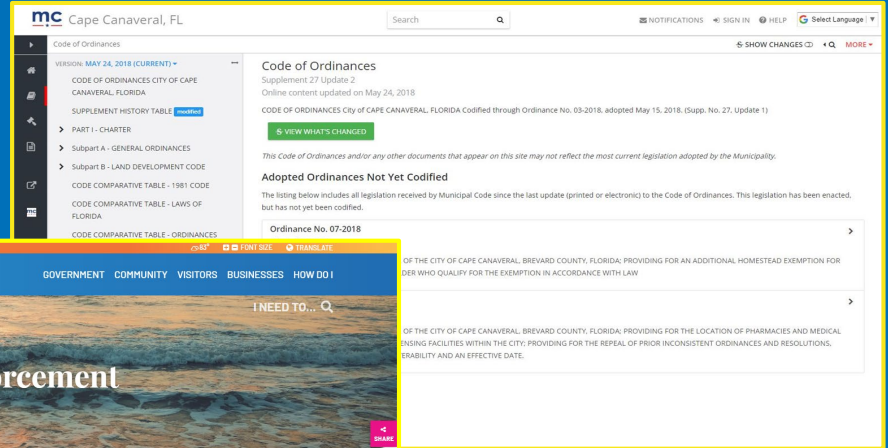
mc Cape Canaveral, FL

Search

NOTIFICATIONS SIGN IN HELP Select Language

Code of Ordinances

SHOW CHANGES MORE

VERSION: MAY 24, 2018 (CURRENT)

CODE OF ORDINANCES CITY OF CAPE CANAVERAL, FLORIDA

SUPPLEMENT HISTORY TABLE modified

PART I - CHARTER

Subpart A - GENERAL ORDINANCES

Subpart B - LAND DEVELOPMENT CODE

CODE COMPARATIVE TABLE - 1981 CODE

CODE COMPARATIVE TABLE - LAWS OF FLORIDA

CODE COMPARATIVE TABLE - ORDINANCES

Code of Ordinances

Supplement 27 Update 2

Online content updated on May 24, 2018

CODE OF ORDINANCES City of CAPE CANAVERAL, FLORIDA Codified through Ordinance No. 03-2018, adopted May 15, 2018. (Supp. No. 27, Update 1)

VIEW WHAT'S CHANGED

This Code of Ordinances and/or any other documents that appear on this site may not reflect the most current legislation adopted by the Municipality.

Adopted Ordinances Not Yet Codified

The listing below includes all legislation received by Municipal Code since the last update (printed or electronic) to the Code of Ordinances. This legislation has been enacted, but has not yet been codified.

Ordinance No. 07-2018

OF THE CITY OF CAPE CANAVERAL, BREVARD COUNTY, FLORIDA; PROVIDING FOR AN ADDITIONAL HOMESTEAD EXEMPTION FOR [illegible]DER WHO QUALIFY FOR THE EXEMPTION IN ACCORDANCE WITH LAW

OF THE CITY OF CAPE CANAVERAL, BREVARD COUNTY, FLORIDA; PROVIDING FOR THE LOCATION OF PHARMACIES AND MEDICAL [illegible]ENSING FACILITIES WITHIN THE CITY; PROVIDING FOR THE REPEAL OF PRIOR INCONSISTENT ORDINANCES AND RESOLUTIONS, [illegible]ERABILITY AND AN EFFECTIVE DATE.

83° FONT SIZE TRANSLATE

GOVERNMENT COMMUNITY VISITORS BUSINESSES HOW DO I

I NEED TO...

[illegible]rcement

SHARE